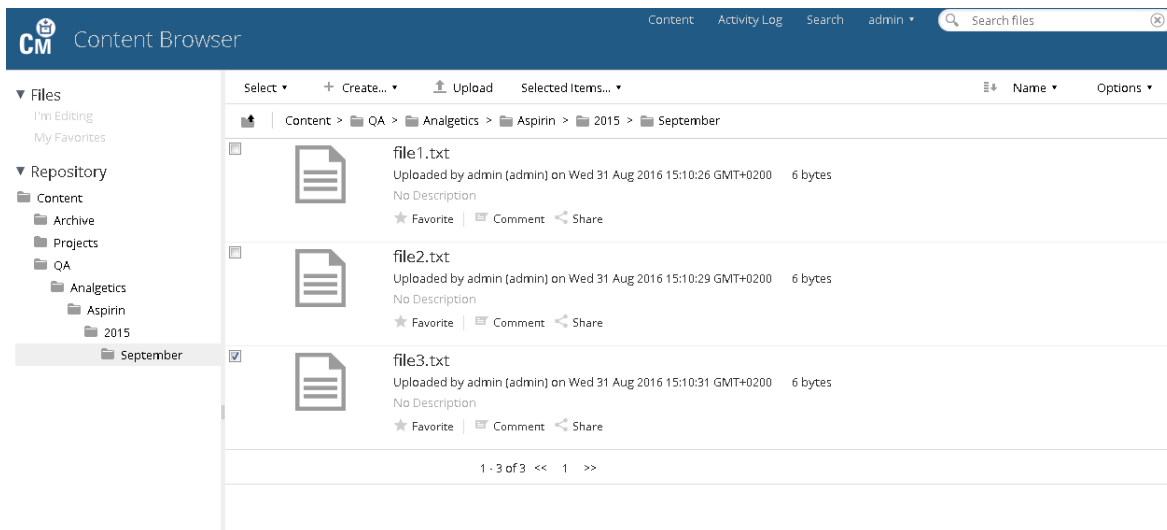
CM Content Browser

Content Activity Log Search admin ▾ Search files

▾ Files
I'm Editing
My Favorites

▾ Repository
Content
Archive
Projects
QA
Analgetics
Aspirin
2015
September

Select ▾ + Create... ▾ Upload Selected Items... ▾ Name ▾ Options ▾

Content > QA > Analgetics > Aspirin > 2015 > September

file1.txt
Uploaded by admin (admin) on Wed 31 Aug 2016 15:10:26 GMT+0200 6 bytes
No Description
Favorite | Comment Share

file2.txt
Uploaded by admin (admin) on Wed 31 Aug 2016 15:10:29 GMT+0200 6 bytes
No Description
Favorite | Comment Share

file3.txt
Uploaded by admin (admin) on Wed 31 Aug 2016 15:10:31 GMT+0200 6 bytes
No Description
Favorite | Comment Share

1 - 3 of 3 << 1 >>